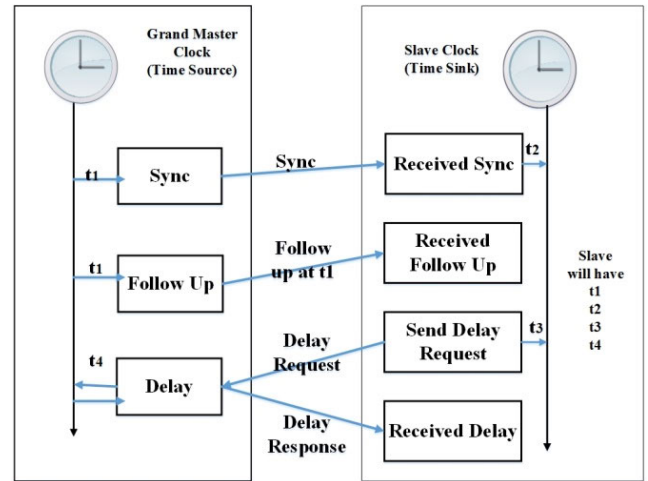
Grand Master Clock (Time Source)

Slave Clock (Time Sink)

t1

Sync

Sync

Received Sync

t2

t1

Follow Up

Follow up at t1

Received Follow Up

Slave will have t1 t2 t3 t4

t4

Delay

Delay Request

Send Delay Request

t3

Delay Response

Received Delay